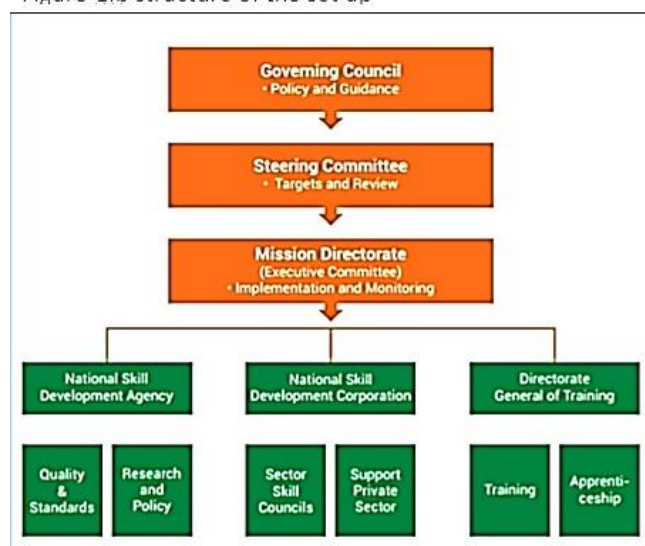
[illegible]

Governing Council
• Policy and Guidance

Steering Committee
• Targets and Review

Mission Directorate
(Executive Committee)
• Implementation and Monitoring

National Skill Development Agency

National Skill Development Corporation

Directorate General of Training

Quality & Standards

Research and Policy

Sector Skill Councils

Support Private Sector

Training

Apprenticeship